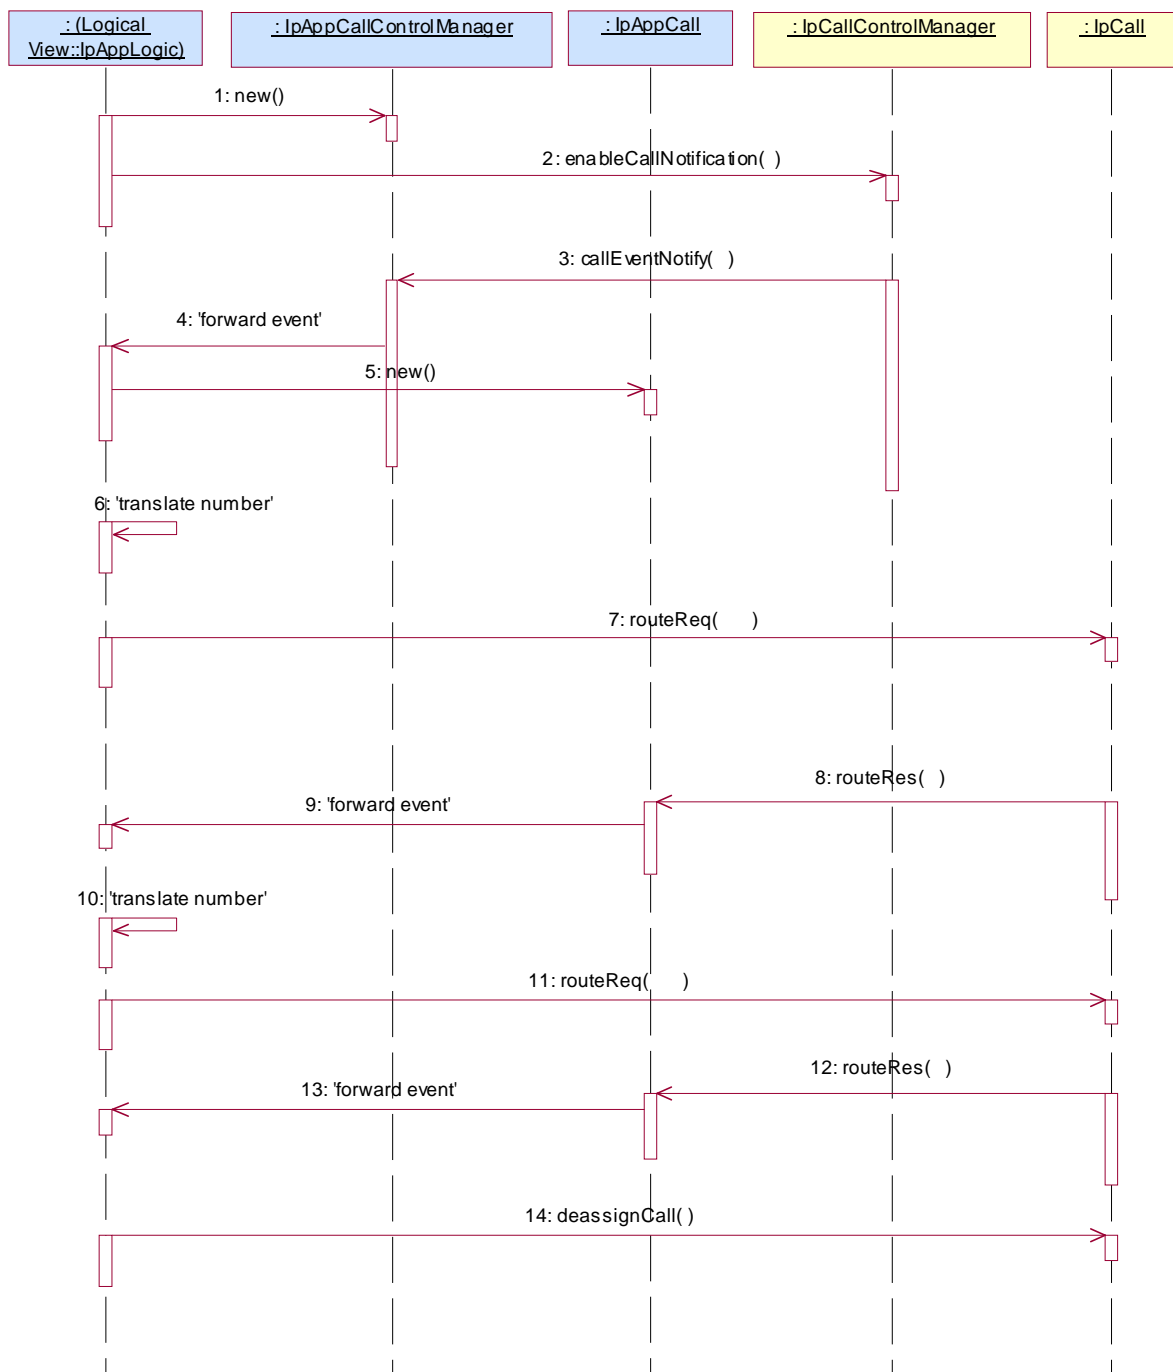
: (Logical View::IpAppLogic)

: IpAppCallControlManager

: IpAppCall

: IpCallControlManager

: IpCall

1: new()

2: enableCallNotification( )

3: callEventNotify( )

4: 'forward event'

5: new()

6: 'translate number'

7: routeReq( )

8: routeRes( )

9: 'forward event'

10: 'translate number'

11: routeReq( )

12: routeRes( )

13: 'forward event'

14: deassignCall( )